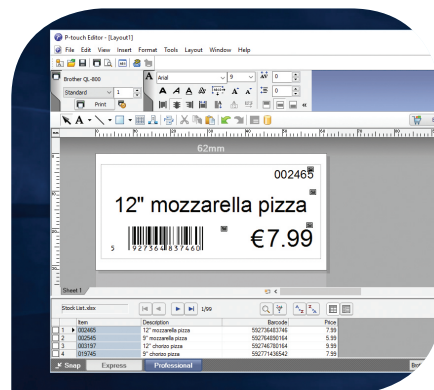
P-touch Editor - [Layout1]

File Edit View Insert Format Tools Layout Window Help

Brother QL-800

Standard 1

Print

Arial 9 0 0

62mm

002465

12" mozzarella pizza

5 927364 837460

€7.99

Sheet 1

Stock List.xlsx

1/99

| | Item | Description | Barcode | Price |
|---|---|---|---|---|
| 1 | 002465 | 12" mozzarella pizza | 592736483746 | 7.99 |
| 2 | 002545 | 9" mozzarella pizza | 592764850164 | 5.99 |
| 3 | 003197 | 12" chorizo pizza | 592746760164 | 9.99 |
| 4 | 019745 | 9" chorizo pizza | 592771436542 | 7.99 |

Snap Express Professional